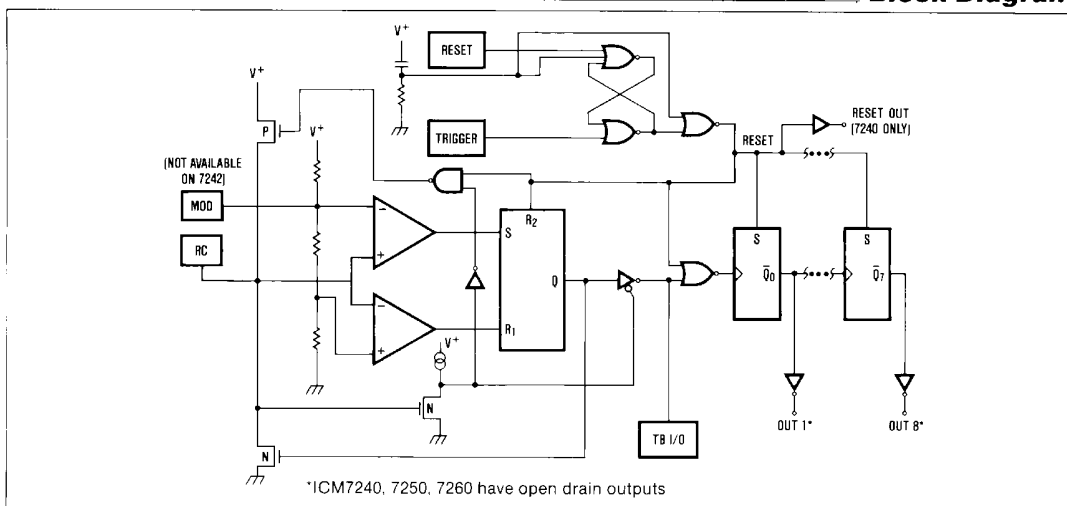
Block Diagram

V$^+$

RESET

TRIGGER

V$^+$

P

V$^+$

(NOT AVAILABLE ON 7242)

MOD

RC

−

+

−

+

S

$R_2$

Q

$R_1$

V$^+$

N

N

RESET

RESET OUT (7240 ONLY)

S

$\overline{Q}_0$

S

$\overline{Q}_7$

TB I/O

OUT 1*

OUT 8*

*ICM7240, 7250, 7260 have open drain outputs